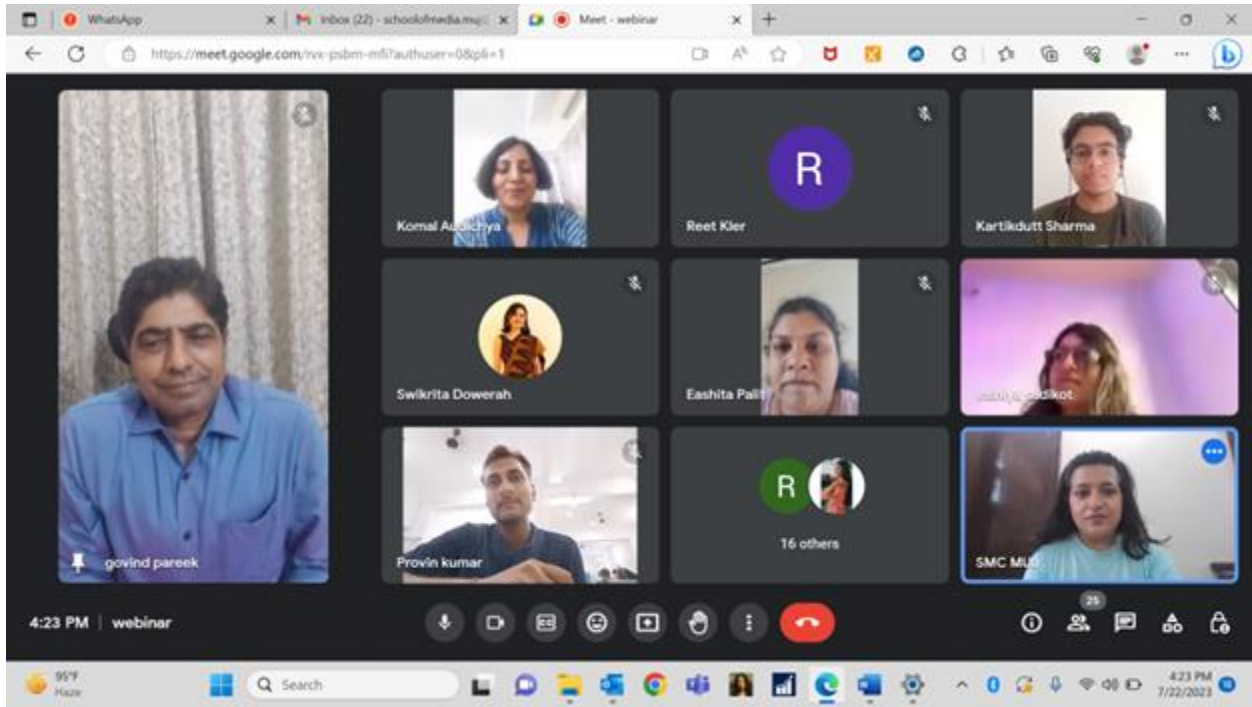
WhatsApp
Inbox (22) - schoolofmedia.muj
Meet - webinar
https://meet.google.com/rvx-psbm-mfi?authuser=0&pli=1

govind pareek
Komal Audichya
Reet Kler
R
Kartikdutt Sharma
Swikrita Dowerah
Eashita Palit
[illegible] Sadikot
Provin kumar
R
16 others
SMC MUJ

4:23 PM | webinar
25

95°F
Haze
Search
4:23 PM
7/22/2023